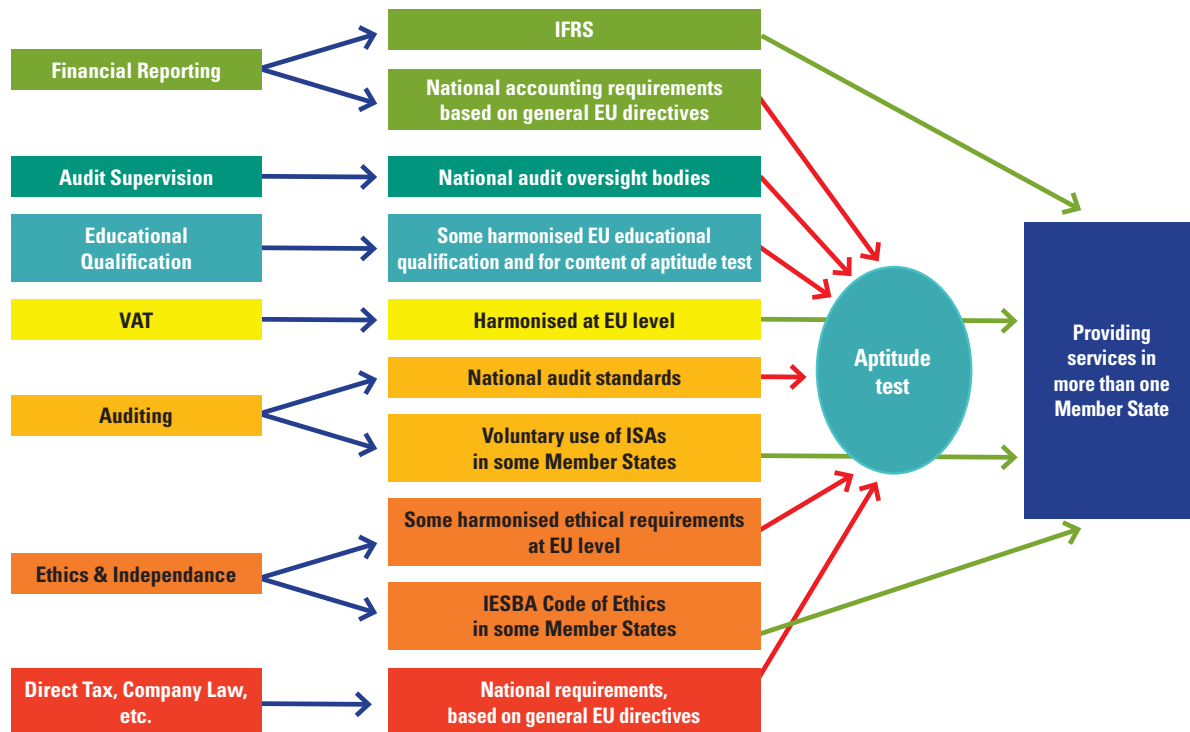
Financial Reporting

IFRS

National accounting requirements based on general EU directives

Audit Supervision

National audit oversight bodies

Educational Qualification

Some harmonised EU educational qualification and for content of aptitude test

VAT

Harmonised at EU level

Auditing

National audit standards

Voluntary use of ISAs in some Member States

Ethics & Independance

Some harmonised ethical requirements at EU level

IESBA Code of Ethics in some Member States

Direct Tax, Company Law, etc.

National requirements, based on general EU directives

Aptitude test

Providing services in more than one Member State